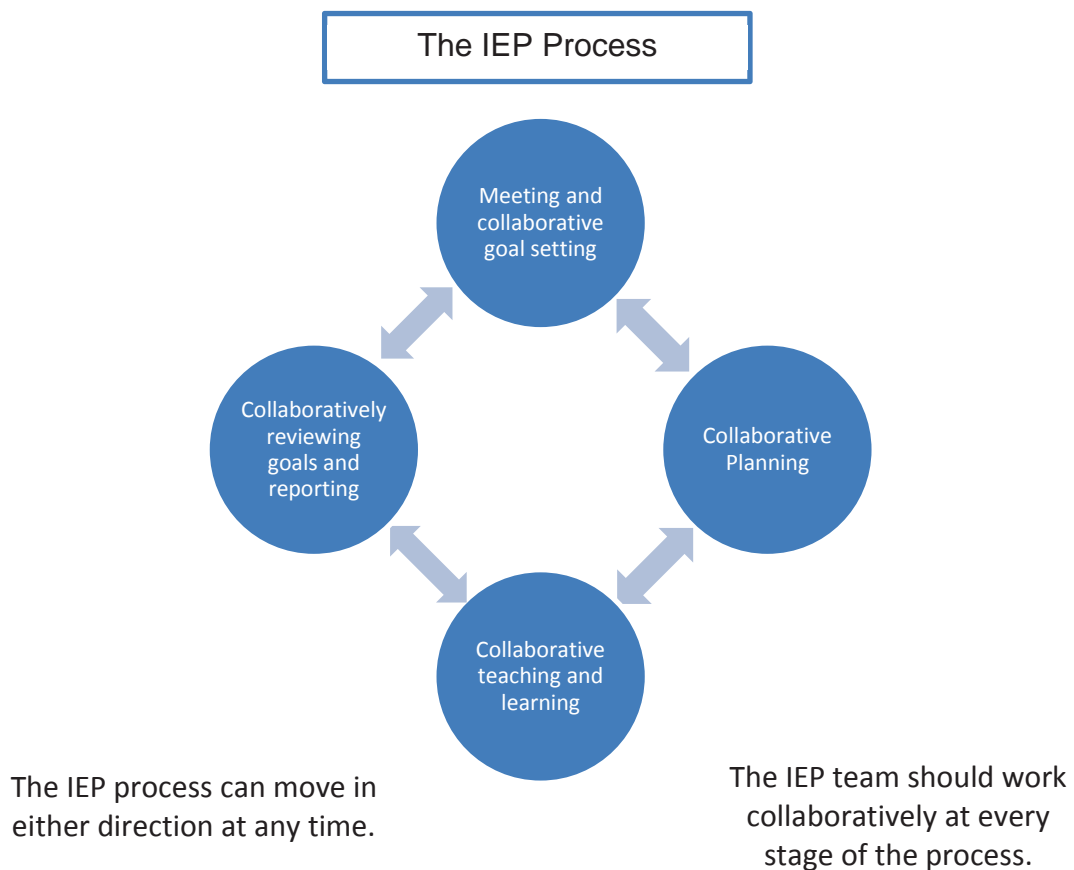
The IEP Process

Meeting and collaborative goal setting

Collaboratively reviewing goals and reporting

Collaborative Planning

Collaborative teaching and learning

The IEP process can move in either direction at any time.

The IEP team should work collaboratively at every stage of the process.